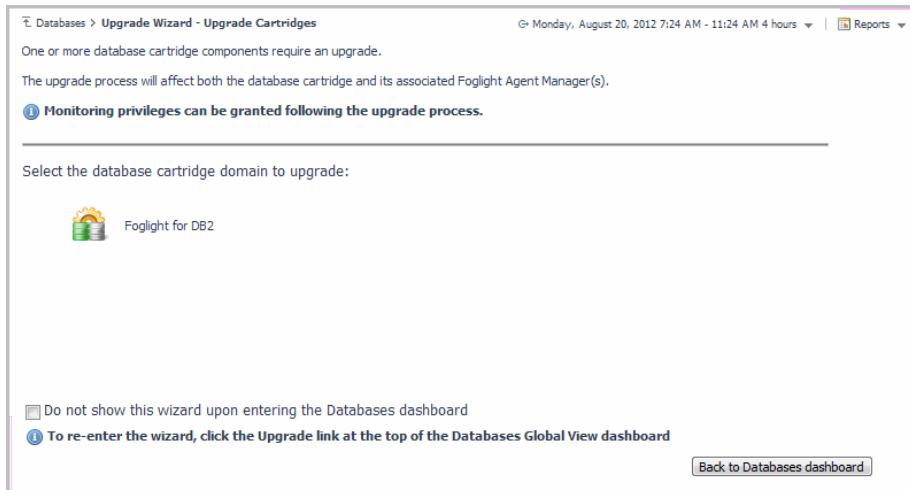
Databases > Upgrade Wizard - Upgrade Cartridges

Monday, August 20, 2012 7:24 AM - 11:24 AM 4 hours

Reports

One or more database cartridge components require an upgrade.

The upgrade process will affect both the database cartridge and its associated Foglight Agent Manager(s).

Monitoring privileges can be granted following the upgrade process.

Select the database cartridge domain to upgrade:

Foglight for DB2

Do not show this wizard upon entering the Databases dashboard

To re-enter the wizard, click the Upgrade link at the top of the Databases Global View dashboard

Back to Databases dashboard